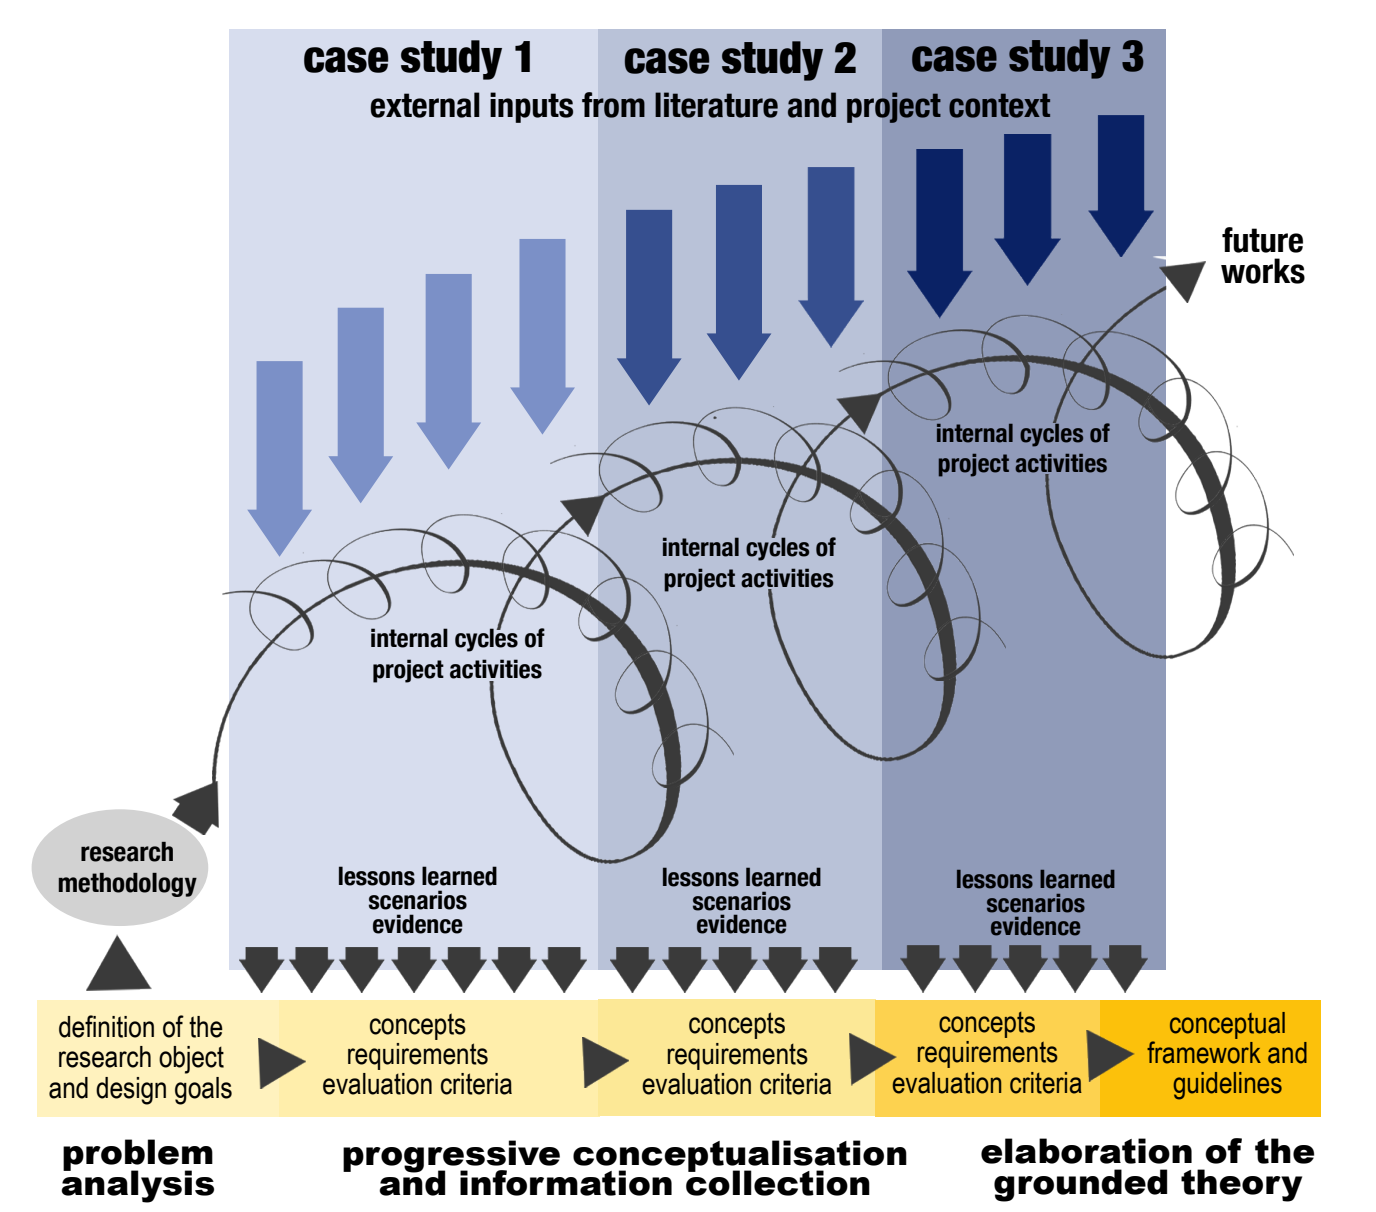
case study 1
case study 2
case study 3

external inputs from literature and project context

future works

internal cycles of project activities

internal cycles of project activities

internal cycles of project activities

research methodology

lessons learned
scenarios
evidence

lessons learned
scenarios
evidence

lessons learned
scenarios
evidence

definition of the research object and design goals

concepts
requirements
evaluation criteria

concepts
requirements
evaluation criteria

concepts
requirements
evaluation criteria

conceptual framework and guidelines

problem analysis

progressive conceptualisation and information collection

elaboration of the grounded theory